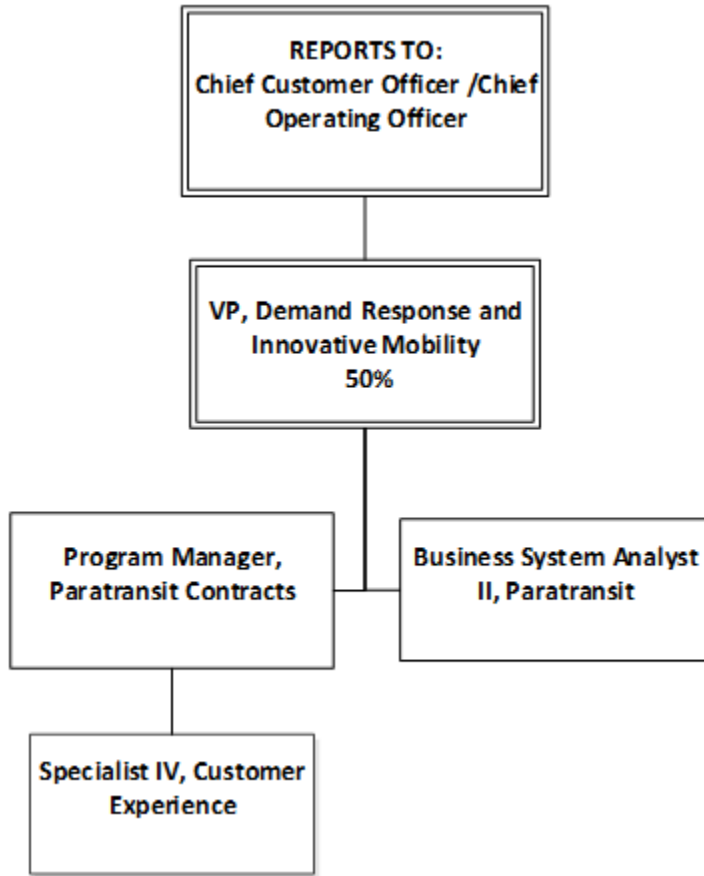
REPORTS TO:
Chief Customer Officer /Chief Operating Officer

VP, Demand Response and Innovative Mobility
50%

Program Manager, Paratransit Contracts

Business System Analyst II, Paratransit

Specialist IV, Customer Experience